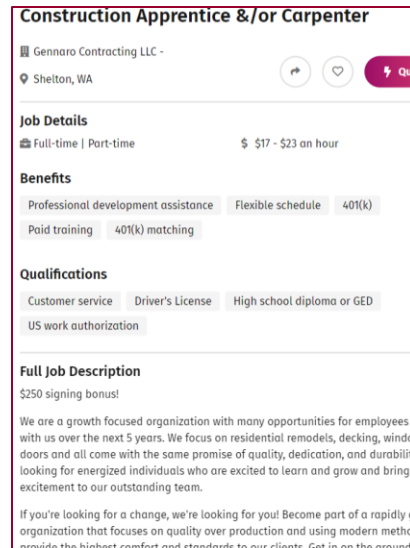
Construction Apprentice &/or Carpenter

Gennaro Contracting LLC -

Shelton, WA

Qu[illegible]

Job Details

Full-time | Part-time

$ $17 - $23 an hour

Benefits

Professional development assistance

Flexible schedule

401(k)

Paid training

401(k) matching

Qualifications

Customer service

Driver's License

High school diploma or GED

US work authorization

Full Job Description

$250 signing bonus!

We are a growth focused organization with many opportunities for employees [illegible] with us over the next 5 years. We focus on residential remodels, decking, windo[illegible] doors and all come with the same promise of quality, dedication, and durabili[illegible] looking for energized individuals who are excited to learn and grow and bring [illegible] excitement to our outstanding team.

If you're looking for a change, we're looking for you! Become part of a rapidly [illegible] organization that focuses on quality over production and using modern metho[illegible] provide the highest comfort and standards to our clients. Get in on the ground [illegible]